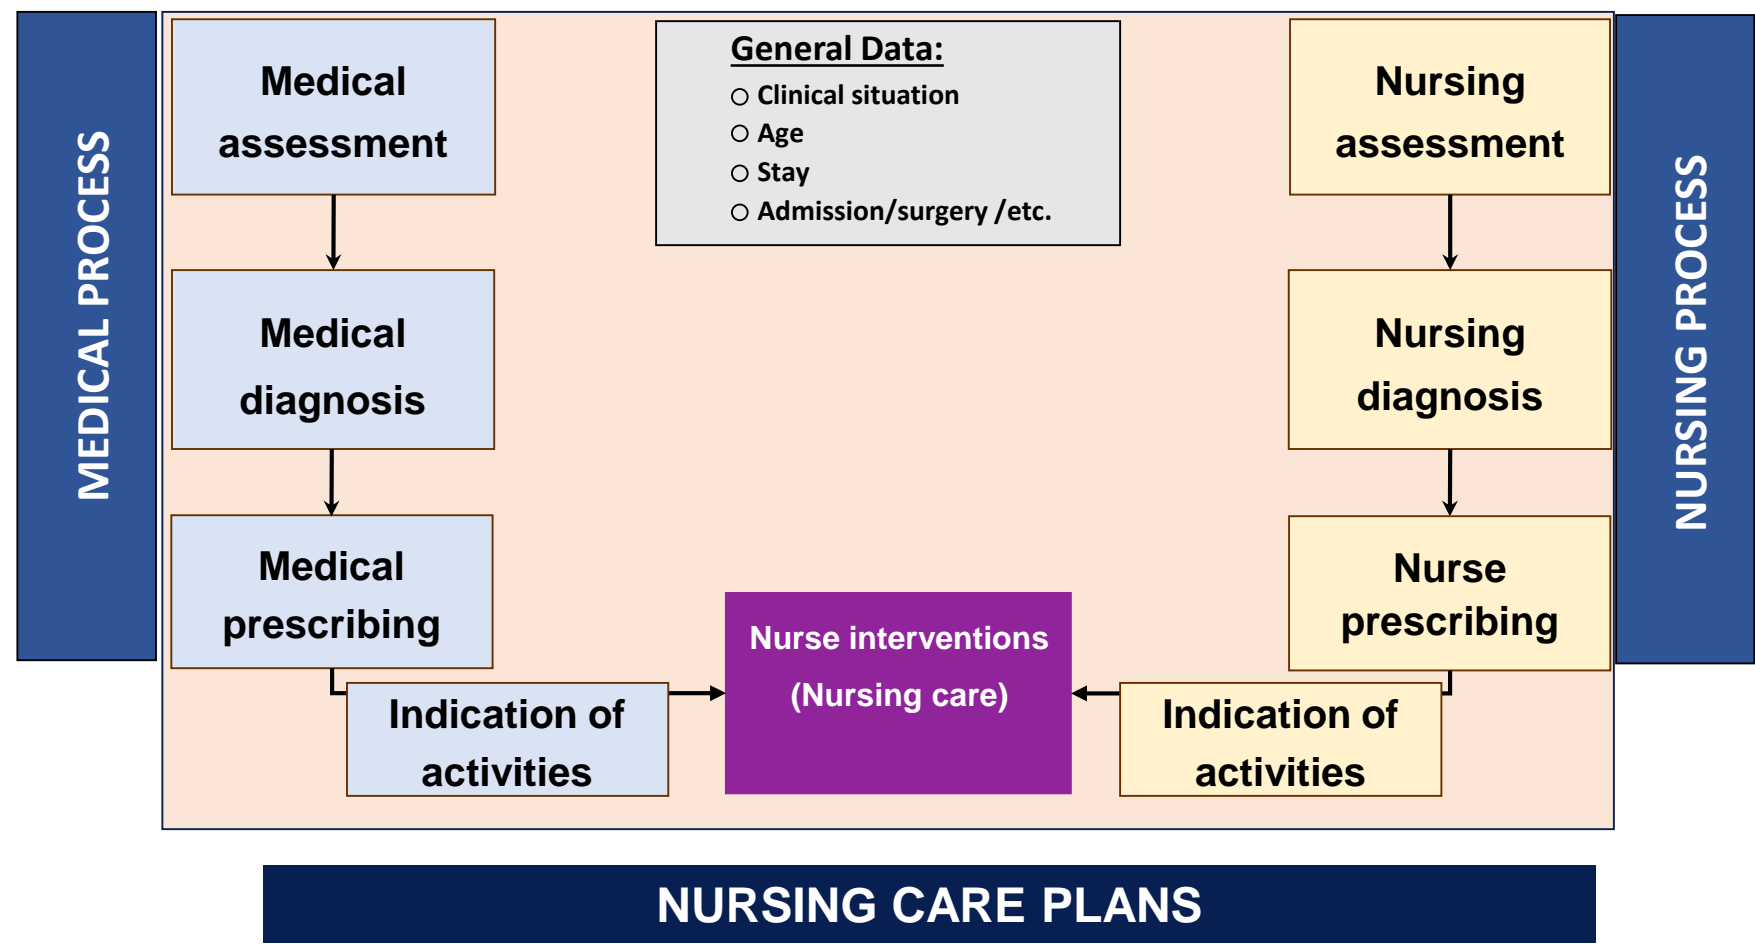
MEDICAL PROCESS

Medical assessment

Medical diagnosis

Medical prescribing

Indication of activities

General Data:
○ Clinical situation
○ Age
○ Stay
○ Admission/surgery /etc.

Nurse interventions
(Nursing care)

Nursing assessment

Nursing diagnosis

Nurse prescribing

Indication of activities

NURSING PROCESS

NURSING CARE PLANS